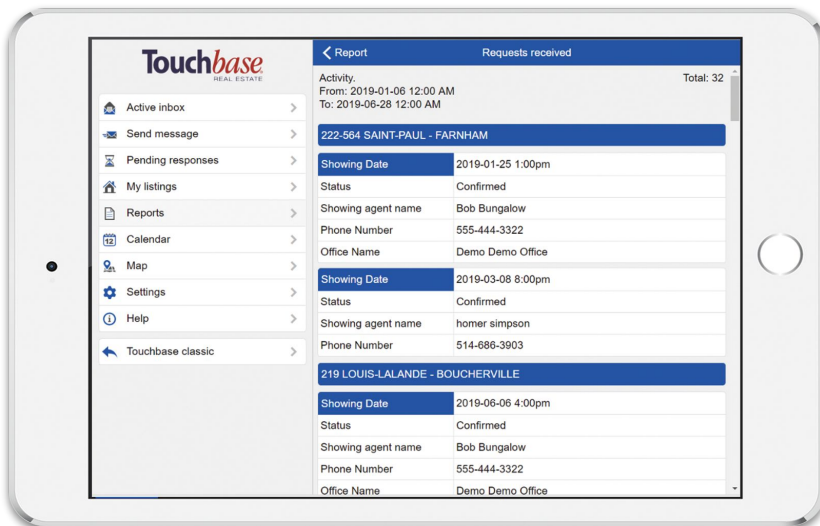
Touchbase
REAL ESTATE

Active inbox
Send message
Pending responses
My listings
Reports
Calendar
Map
Settings
Help
Touchbase classic

Report
Requests received

Activity.
From: 2019-01-06 12:00 AM
To: 2019-06-28 12:00 AM

Total: 32

222-564 SAINT-PAUL - FARNHAM

| Showing Date | 2019-01-25 1:00pm |
|---|---|
| Status | Confirmed |
| Showing agent name | Bob Bungalow |
| Phone Number | 555-444-3322 |
| Office Name | Demo Demo Office |

| Showing Date | 2019-03-08 8:00pm |
|---|---|
| Status | Confirmed |
| Showing agent name | homer simpson |
| Phone Number | 514-686-3903 |

219 LOUIS-LALANDE - BOUCHERVILLE

| Showing Date | 2019-06-06 4:00pm |
|---|---|
| Status | Confirmed |
| Showing agent name | Bob Bungalow |
| Phone Number | 555-444-3322 |
| Office Name | Demo Demo Office |